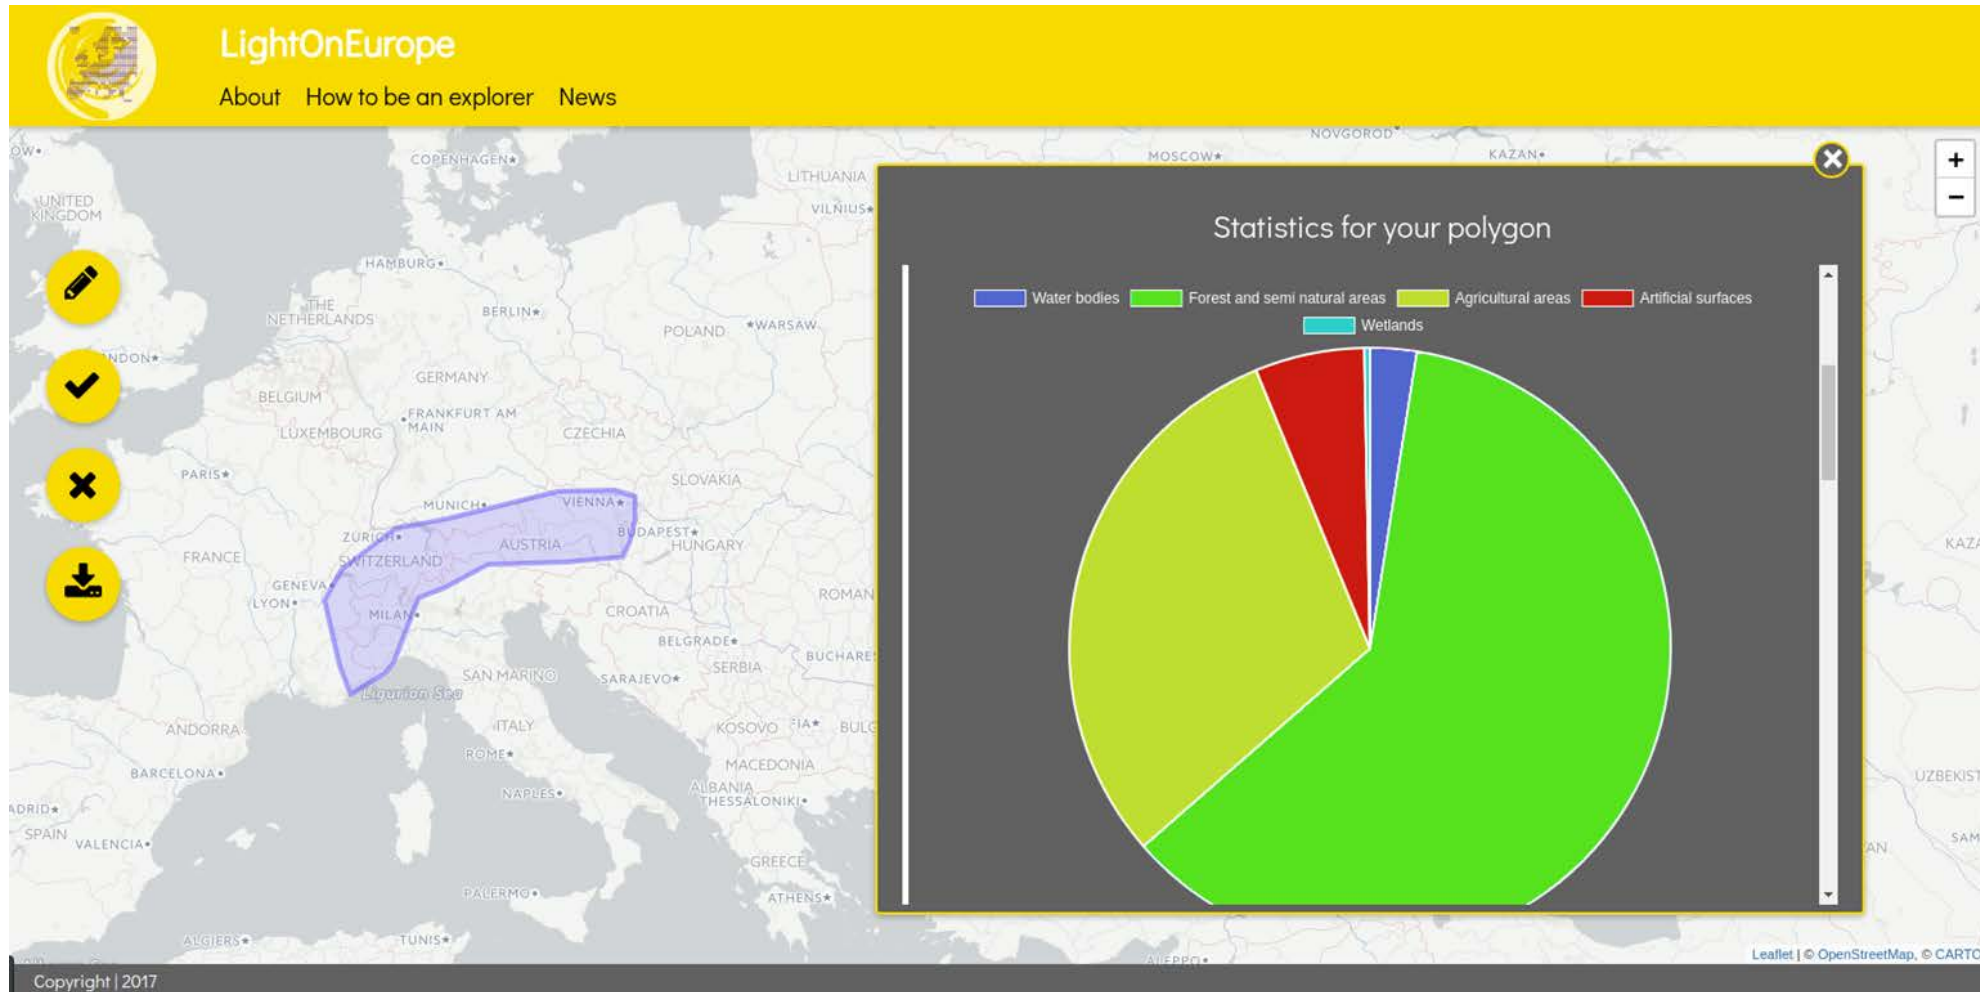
LightOnEurope

About How to be an explorer News

OW• UNITED KINGDOM COPENHAGEN• HAMBURG• THE NETHERLANDS BERLIN• POLAND •WARSAW LITHUANIA VILNIUS• MOSCOW• NOVGOROD• KAZAN• NDON• BELGIUM GERMANY •FRANKFURT AM MAIN LUXEMBOURG CZECHIA PARIS• SLOVAKIA MUNICH• VIENNA• ZURICH• SWITZERLAND AUSTRIA BUDAPEST• HUNGARY FRANCE GENEVA• LYON• MILAN• CROATIA ROMAN BELGRADE• SERBIA BUCHARE SAN MARINO SARAJEVO• Ligurian Sea ANDORRA ITALY KOSOVO BULG ROME• MACEDONIA BARCELONA• NAPLES• ALBANIA THESSALONIKI• ADRID• SPAIN VALENCIA• GREECE PALERMO• ATHENS• ALGIERS• TUNIS• ALEPPO• KAZA UZBEKIST SAM AN

Statistics for your polygon

Water bodies
Forest and semi natural areas
Agricultural areas
Artificial surfaces
Wetlands

+
−

Leaflet | © OpenStreetMap, © CARTO

Copyright | 2017